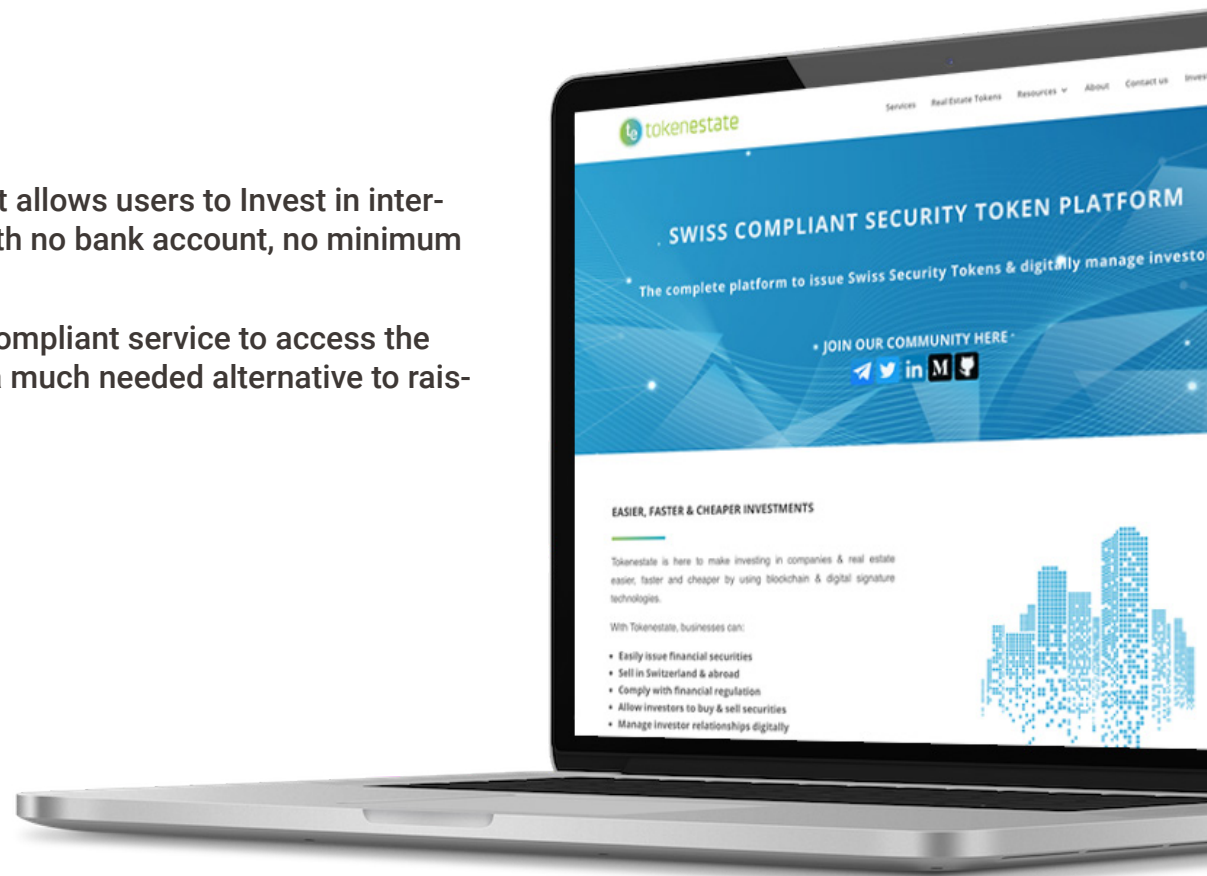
t allows users to Invest in interth no bank account, no minimum

ompliant service to access the much needed alternative to rais-

te tokenestate

Services Real Estate Tokens Resources About Contact us Inves

SWISS COMPLIANT SECURITY TOKEN PLATFORM

The complete platform to issue Swiss Security Tokens & digitally manage investo

• JOIN OUR COMMUNITY HERE •

in M

EASIER, FASTER & CHEAPER INVESTMENTS

Tokenestate is here to make investing in companies & real estate easier, faster and cheaper by using blockchain & digital signature technologies.

With Tokenestate, businesses can:

• Easily issue financial securities
• Sell in Switzerland & abroad
• Comply with financial regulation
• Allow investors to buy & sell securities
• Manage investor relationships digitally